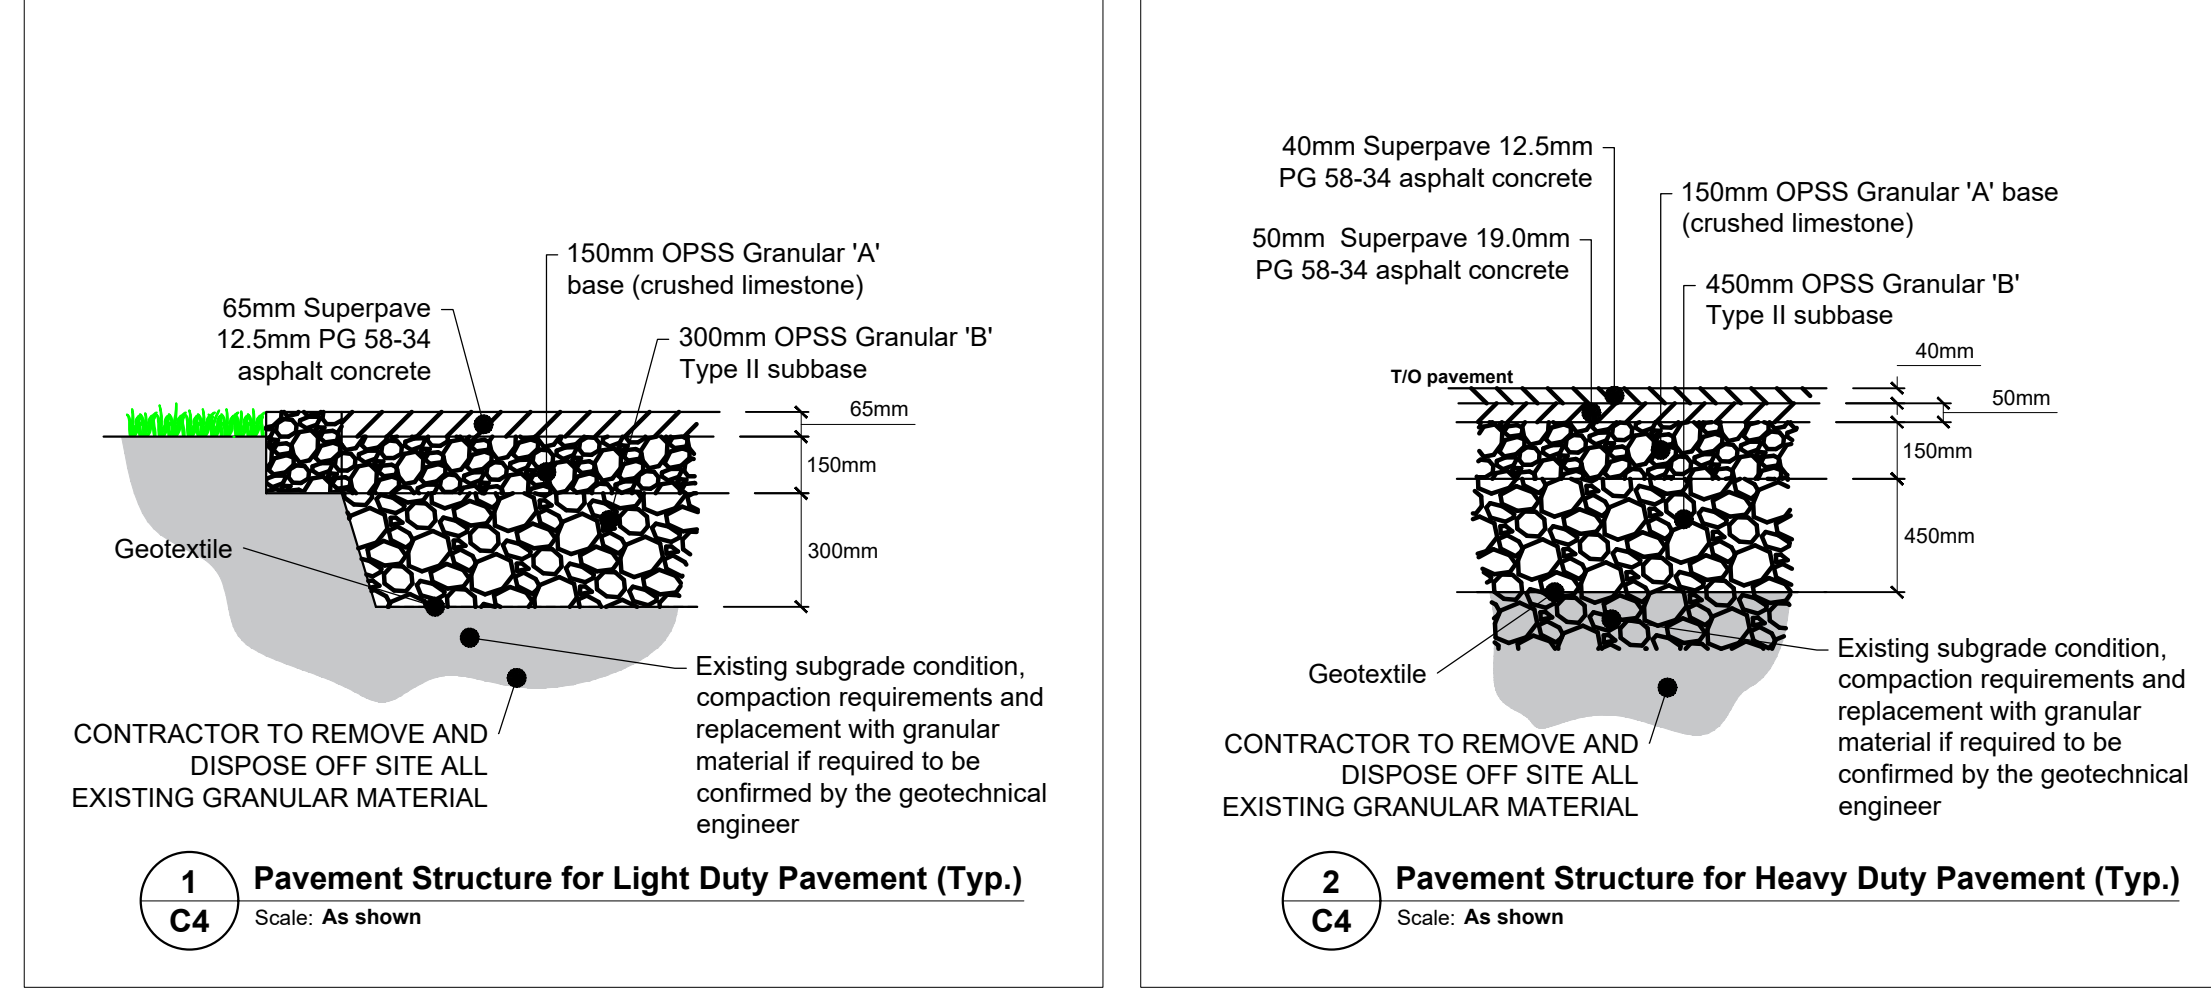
150mm OPSS Granular 'A' base (crushed limestone)

65mm Superpave 12.5mm PG 58-34 asphalt concrete

300mm OPSS Granular 'B' Type II subbase

65mm

150mm

300mm

Geotextile

Existing subgrade condition, compaction requirements and replacement with granular material if required to be confirmed by the geotechnical engineer

CONTRACTOR TO REMOVE AND DISPOSE OFF SITE ALL EXISTING GRANULAR MATERIAL

1
C4

Pavement Structure for Light Duty Pavement (Typ.)

Scale: As shown

40mm Superpave 12.5mm PG 58-34 asphalt concrete

150mm OPSS Granular 'A' base (crushed limestone)

50mm Superpave 19.0mm PG 58-34 asphalt concrete

450mm OPSS Granular 'B' Type II subbase

40mm

T/O pavement

50mm

150mm

450mm

Geotextile

Existing subgrade condition, compaction requirements and replacement with granular material if required to be confirmed by the geotechnical engineer

CONTRACTOR TO REMOVE AND DISPOSE OFF SITE ALL EXISTING GRANULAR MATERIAL

2
C4

Pavement Structure for Heavy Duty Pavement (Typ.)

Scale: As shown